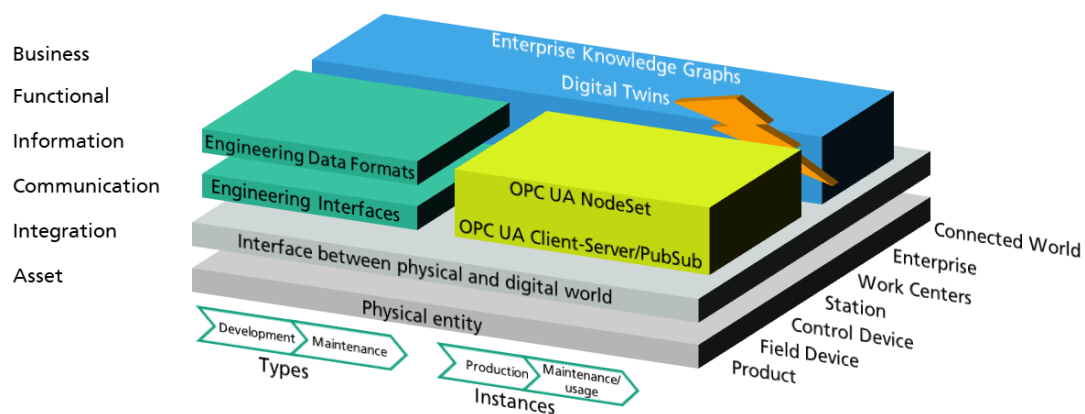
Business
Functional
Information
Communication
Integration
Asset

Enterprise Knowledge Graphs
Digital Twins

Engineering Data Formats
Engineering Interfaces

OPC UA NodeSet
OPC UA Client-Server/PubSub

Interface between physical and digital world
Physical entity

Connected World
Enterprise
Work Centers
Station
Control Device
Field Device
Product

Development
Maintenance
Types

Production
Maintenance/ usage
Instances